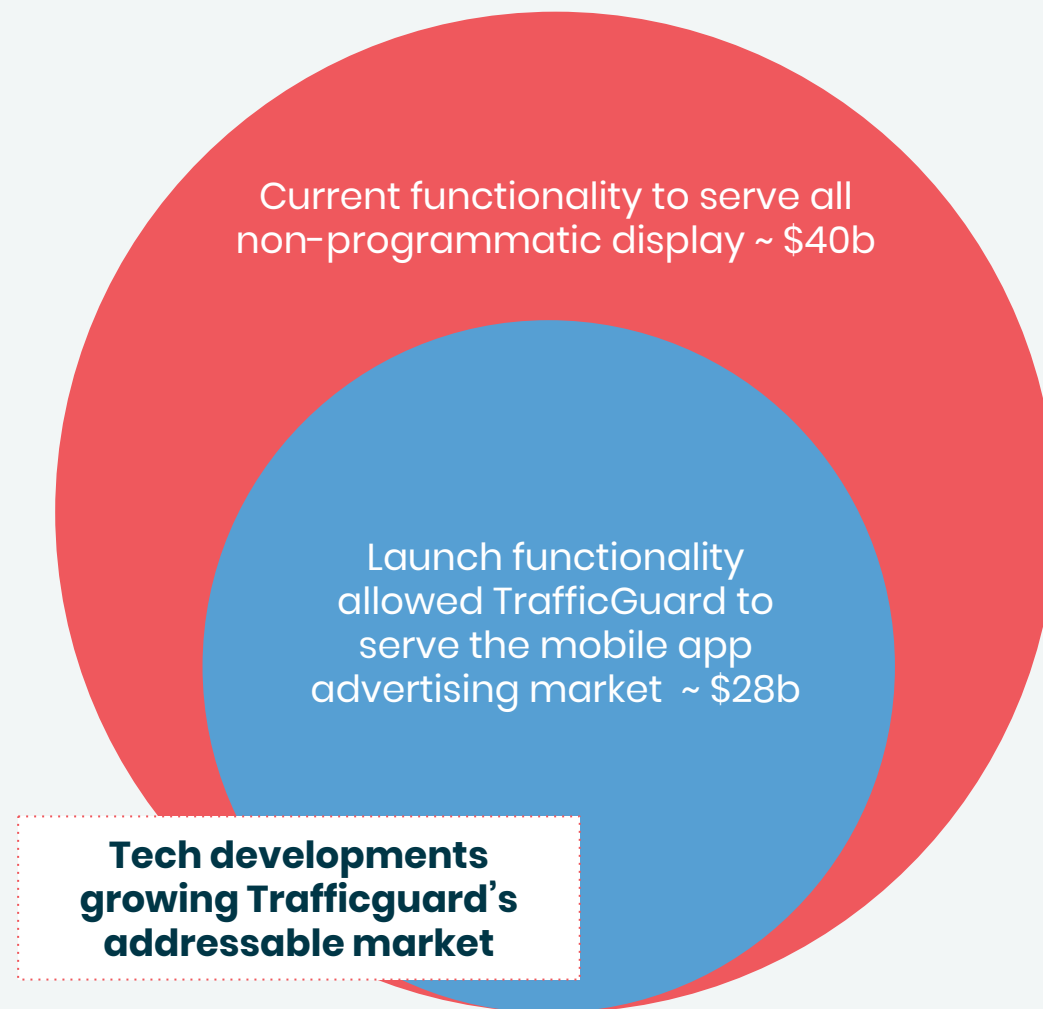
Current functionality to serve all non-programmatic display ~ \$40b

Launch functionality allowed TrafficGuard to serve the mobile app advertising market ~ \$28b

Tech developments growing Trafficguard’s addressable market